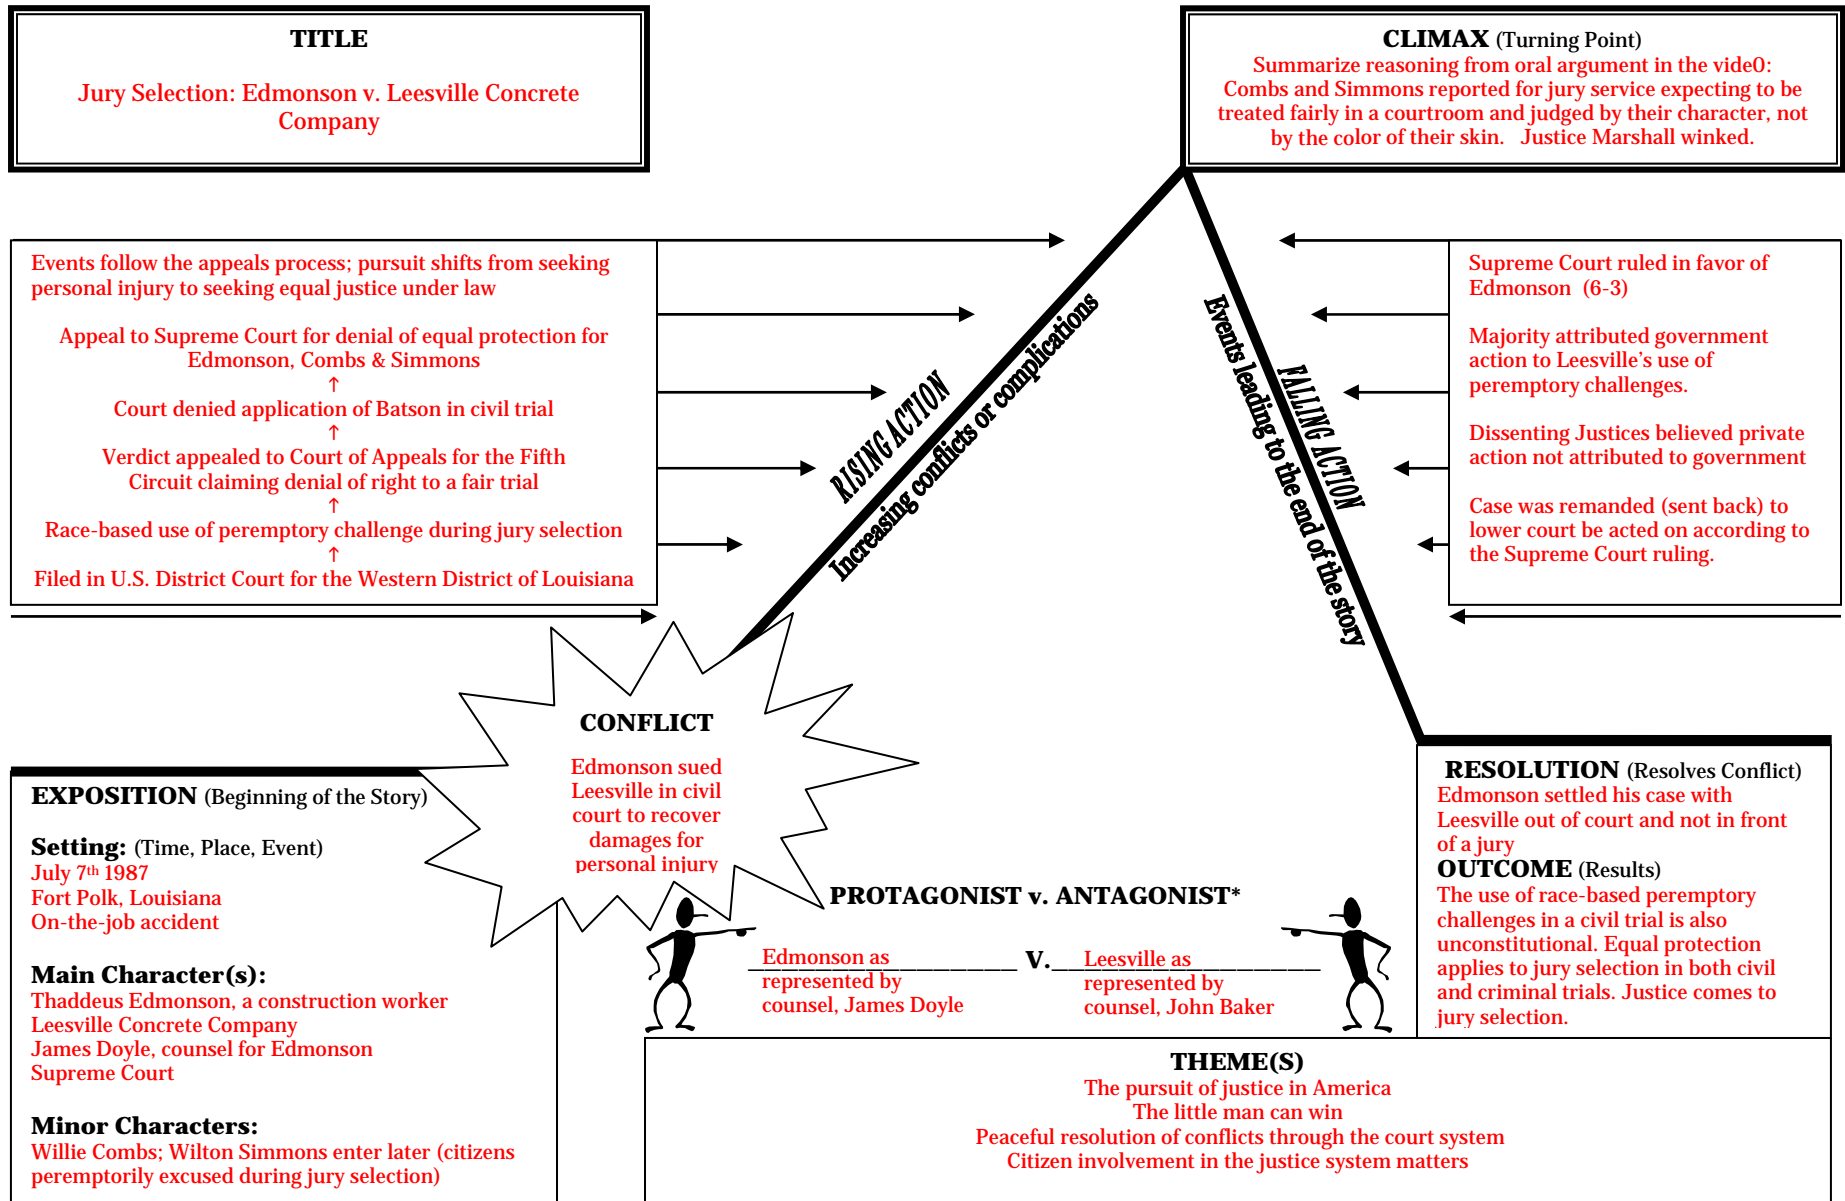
TITLE

Jury Selection: Edmonson v. Leesville Concrete Company

CLIMAX (Turning Point)
Summarize reasoning from oral argument in the vide0: Combs and Simmons reported for jury service expecting to be treated fairly in a courtroom and judged by their character, not by the color of their skin. Justice Marshall winked.

Events follow the appeals process; pursuit shifts from seeking personal injury to seeking equal justice under law

Appeal to Supreme Court for denial of equal protection for Edmonson, Combs & Simmons
↑
Court denied application of Batson in civil trial
↑
Verdict appealed to Court of Appeals for the Fifth Circuit claiming denial of right to a fair trial
↑
Race-based use of peremptory challenge during jury selection
↑
Filed in U.S. District Court for the Western District of Louisiana

RISING ACTION
Increasing conflicts or complications

FALLING ACTION
Events leading to the end of the story

Supreme Court ruled in favor of Edmonson (6-3)

Majority attributed government action to Leesville's use of peremptory challenges.

Dissenting Justices believed private action not attributed to government

Case was remanded (sent back) to lower court be acted on according to the Supreme Court ruling.

CONFLICT
Edmonson sued Leesville in civil court to recover damages for personal injury

EXPOSITION (Beginning of the Story)

Setting: (Time, Place, Event)
July 7th 1987
Fort Polk, Louisiana
On-the-job accident

Main Character(s):
Thaddeus Edmonson, a construction worker
Leesville Concrete Company
James Doyle, counsel for Edmonson
Supreme Court

Minor Characters:
Willie Combs; Wilton Simmons enter later (citizens peremptorily excused during jury selection)

PROTAGONIST v. ANTAGONIST*
Edmonson as represented by counsel, James Doyle V. Leesville as represented by counsel, John Baker

RESOLUTION (Resolves Conflict)
Edmonson settled his case with Leesville out of court and not in front of a jury
OUTCOME (Results)
The use of race-based peremptory challenges in a civil trial is also unconstitutional. Equal protection applies to jury selection in both civil and criminal trials. Justice comes to jury selection.

THEME(S)
The pursuit of justice in America
The little man can win
Peaceful resolution of conflicts through the court system
Citizen involvement in the justice system matters